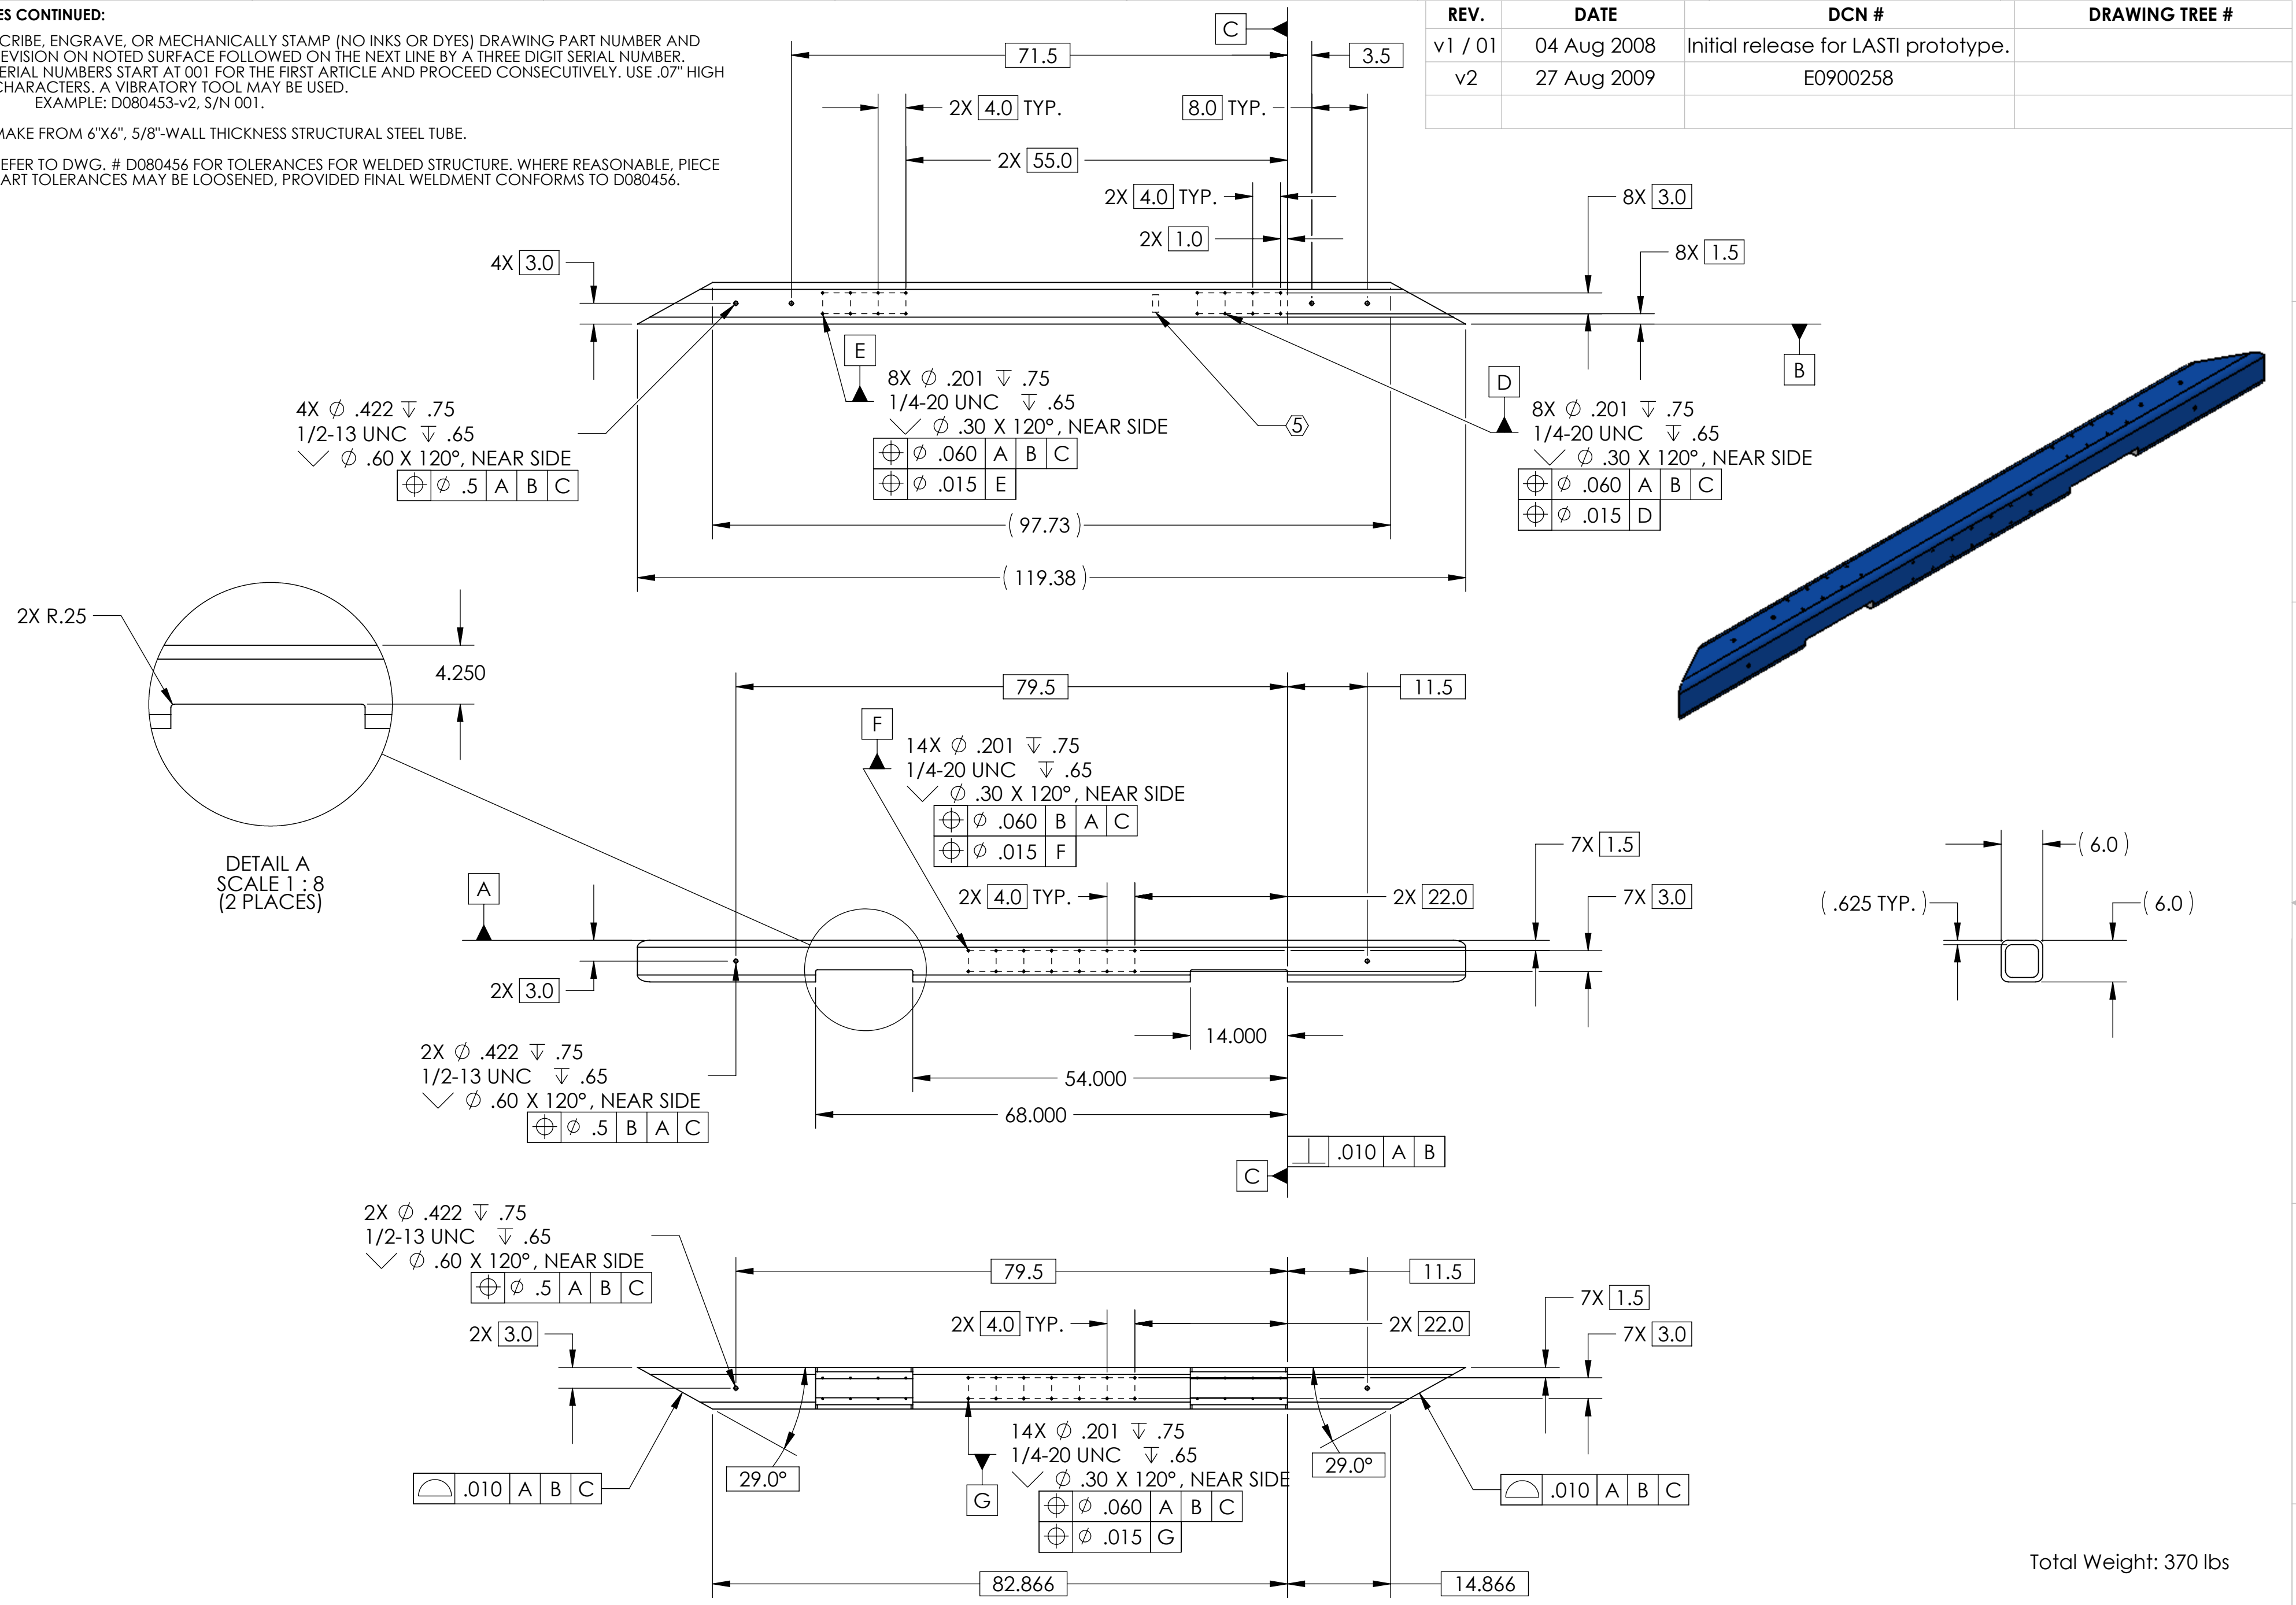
ES CONTINUED:

CRIBE, ENGRAVE, OR MECHANICALLY STAMP (NO INKS OR DYES) DRAWING PART NUMBER AND EVISION ON NOTED SURFACE FOLLOWED ON THE NEXT LINE BY A THREE DIGIT SERIAL NUMBER. ERIAL NUMBERS START AT 001 FOR THE FIRST ARTICLE AND PROCEED CONSECUTIVELY. USE .07" HIGH CHARACTERS. A VIBRATORY TOOL MAY BE USED.
EXAMPLE: D080453-v2, S/N 001.

MAKE FROM 6"X6", 5/8"-WALL THICKNESS STRUCTURAL STEEL TUBE.

EFER TO DWG. # D080456 FOR TOLERANCES FOR WELDED STRUCTURE. WHERE REASONABLE, PIECE ART TOLERANCES MAY BE LOOSENED, PROVIDED FINAL WELDMENT CONFORMS TO D080456.

| REV. | DATE | DCN # | DRAWING TREE # |
|---|---|---|---|
| v1 / 01 | 04 Aug 2008 | Initial release for LASTI prototype. | |
| v2 | 27 Aug 2009 | E0900258 | |
| | | | |

C
71.5
3.5
2X 4.0 TYP.
8.0 TYP.
2X 55.0
2X 4.0 TYP.
2X 1.0
8X 3.0
8X 1.5
4X 3.0
E
B
D
8X $\varnothing$ .201 ↧ .75
1/4-20 UNC ↧ .65
⌵ $\varnothing$ .30 X 120°, NEAR SIDE
⌖ $\varnothing$ .060 A B C
⌖ $\varnothing$ .015 E
5
8X $\varnothing$ .201 ↧ .75
1/4-20 UNC ↧ .65
⌵ $\varnothing$ .30 X 120°, NEAR SIDE
⌖ $\varnothing$ .060 A B C
⌖ $\varnothing$ .015 D
4X $\varnothing$ .422 ↧ .75
1/2-13 UNC ↧ .65
⌵ $\varnothing$ .60 X 120°, NEAR SIDE
⌖ $\varnothing$ .5 A B C
( 97.73 )
( 119.38 )

2X R.25
4.250
DETAIL A
SCALE 1 : 8
(2 PLACES)

79.5
11.5
F
14X $\varnothing$ .201 ↧ .75
1/4-20 UNC ↧ .65
⌵ $\varnothing$ .30 X 120°, NEAR SIDE
⌖ $\varnothing$ .060 B A C
⌖ $\varnothing$ .015 F
7X 1.5
7X 3.0
2X 4.0 TYP.
2X 22.0
A
2X 3.0
14.000
54.000
68.000
2X $\varnothing$ .422 ↧ .75
1/2-13 UNC ↧ .65
⌵ $\varnothing$ .60 X 120°, NEAR SIDE
⌖ $\varnothing$ .5 B A C
⊥ .010 A B
C

( 6.0 )
( .625 TYP. )
( 6.0 )

2X $\varnothing$ .422 ↧ .75
1/2-13 UNC ↧ .65
⌵ $\varnothing$ .60 X 120°, NEAR SIDE
⌖ $\varnothing$ .5 A B C
2X 3.0
79.5
11.5
2X 4.0 TYP.
2X 22.0
7X 1.5
7X 3.0
⌓ .010 A B C
29.0°
14X $\varnothing$ .201 ↧ .75
1/4-20 UNC ↧ .65
⌵ $\varnothing$ .30 X 120°, NEAR SIDE
⌖ $\varnothing$ .060 A B C
⌖ $\varnothing$ .015 G
G
29.0°
⌓ .010 A B C
82.866
14.866
Total Weight: 370 lbs